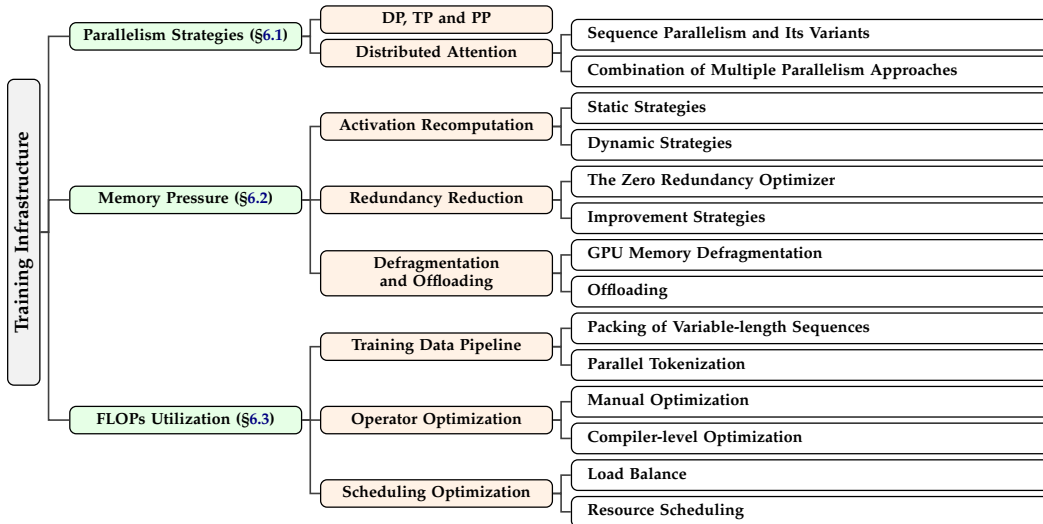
Training Infrastructure

Parallelism Strategies (§6.1)

DP, TP and PP

Distributed Attention

Sequence Parallelism and Its Variants

Combination of Multiple Parallelism Approaches

Memory Pressure (§6.2)

Activation Recomputation

Static Strategies

Dynamic Strategies

Redundancy Reduction

The Zero Redundancy Optimizer

Improvement Strategies

Defragmentation and Offloading

GPU Memory Defragmentation

Offloading

FLOPs Utilization (§6.3)

Training Data Pipeline

Packing of Variable-length Sequences

Parallel Tokenization

Operator Optimization

Manual Optimization

Compiler-level Optimization

Scheduling Optimization

Load Balance

Resource Scheduling